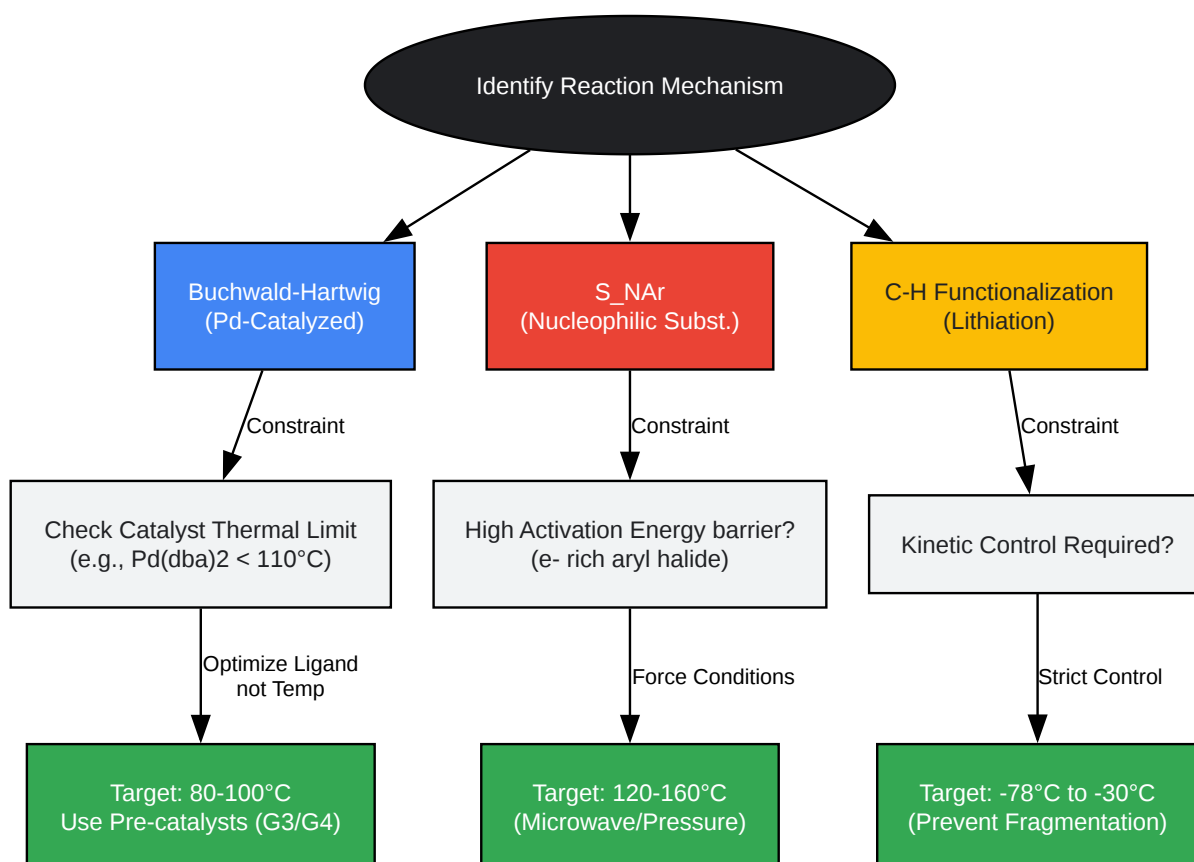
Identify Reaction Mechanism

Buchwald-Hartwig
(Pd-Catalyzed)

S_NAr
(Nucleophilic Subst.)

C-H Functionalization
(Lithiation)

Constraint

Constraint

Constraint

Check Catalyst Thermal Limit
(e.g., Pd(dba)2 < 110°C)

High Activation Energy barrier?
(e- rich aryl halide)

Kinetic Control Required?

Optimize Ligand
not Temp

Force Conditions

Strict Control

Target: 80-100°C
Use Pre-catalysts (G3/G4)

Target: 120-160°C
(Microwave/Pressure)

Target: -78°C to -30°C
(Prevent Fragmentation)